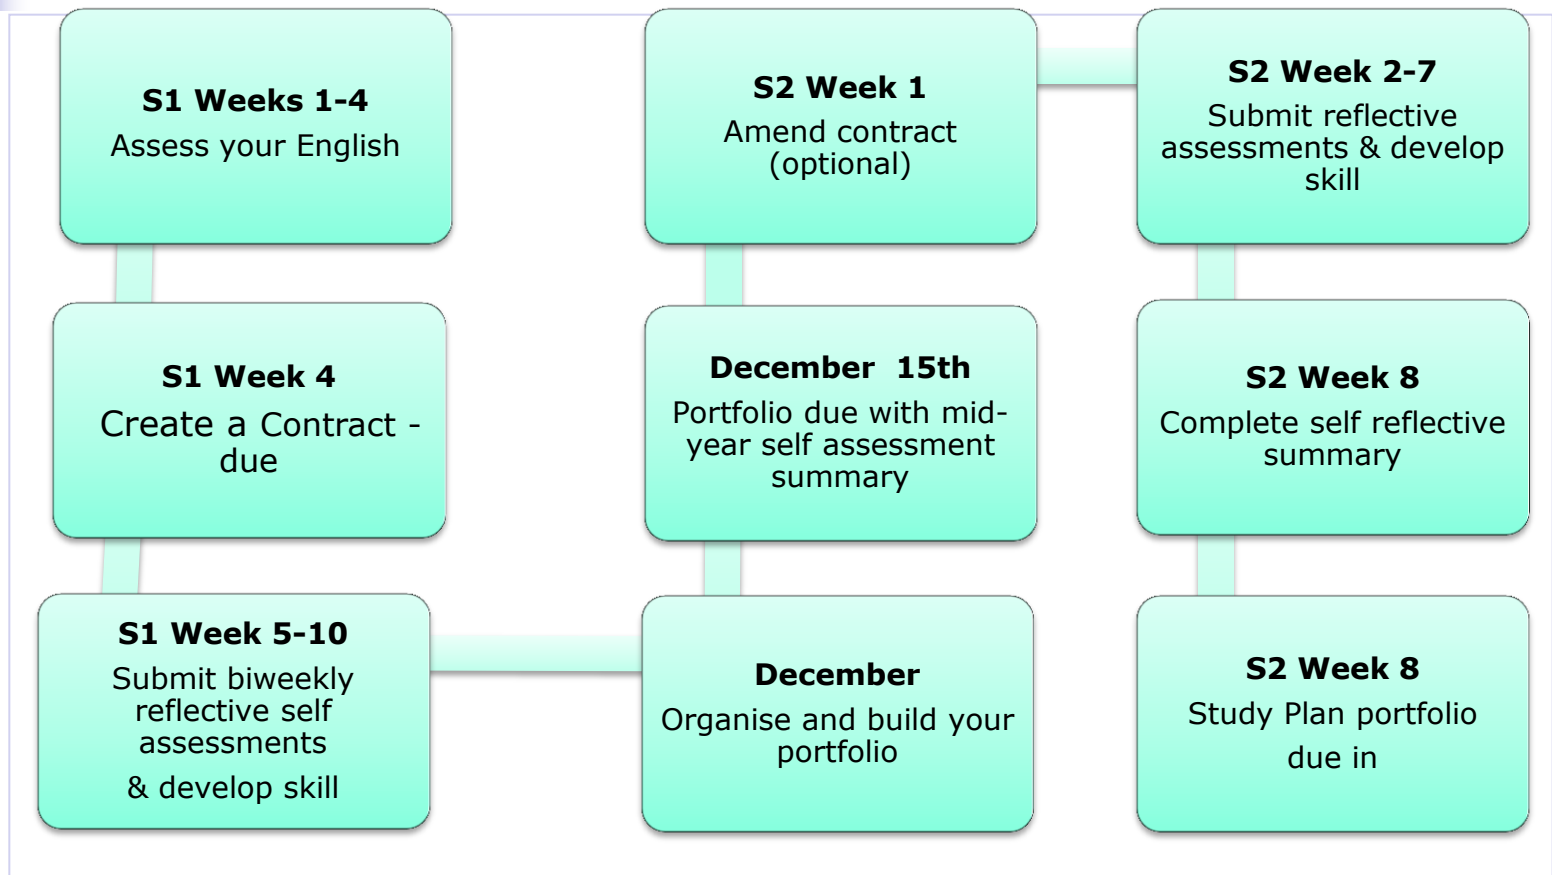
S1 Weeks 1-4
Assess your English

S1 Week 4
Create a Contract - due

S1 Week 5-10
Submit biweekly reflective self assessments
& develop skill

December
Organise and build your portfolio

December 15th
Portfolio due with mid-year self assessment summary

S2 Week 1
Amend contract (optional)

S2 Week 2-7
Submit reflective assessments & develop skill

S2 Week 8
Complete self reflective summary

S2 Week 8
Study Plan portfolio
due in